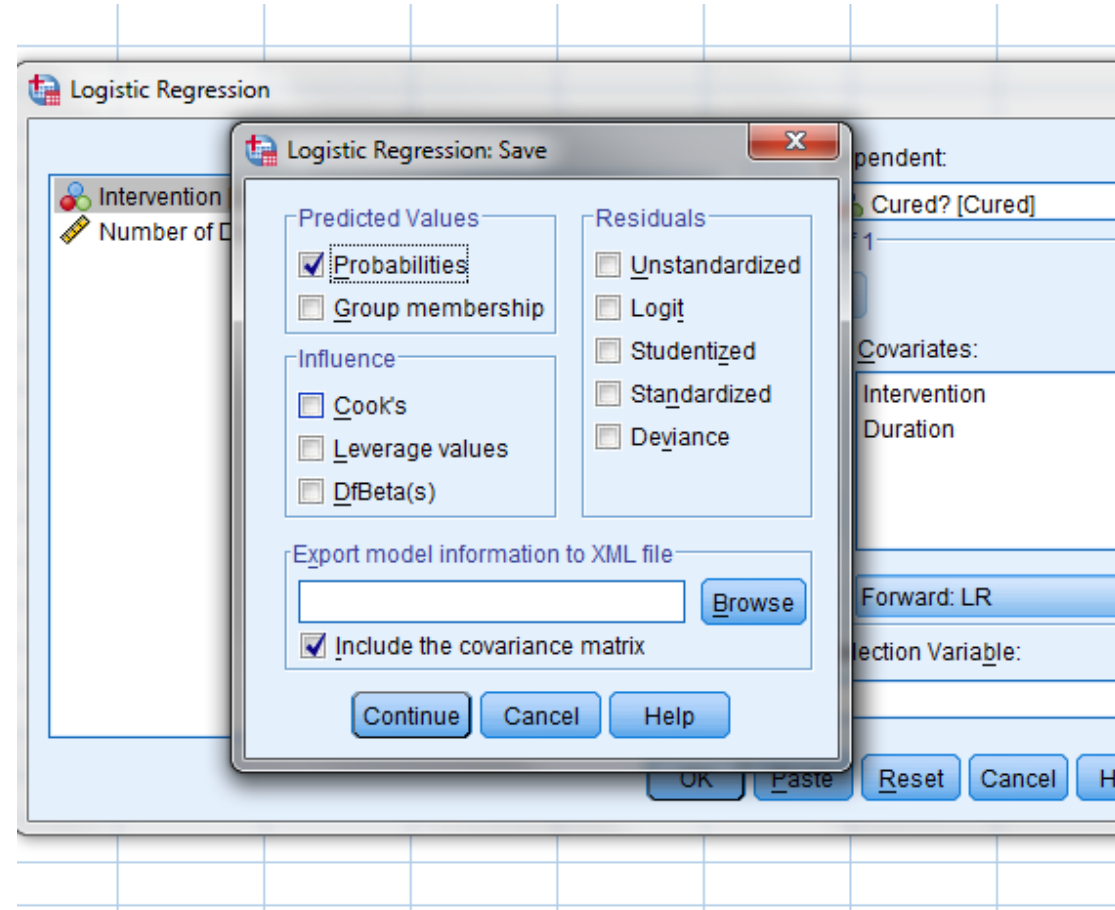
Logistic Regression

Intervention [

Number of D

pendent:

Cured? [Cured]

1

Covariates:

Intervention

Duration

Forward: LR

lection Variable:

OK

Paste

Reset

Cancel

H

Logistic Regression: Save

Predicted Values

Probabilities

Group membership

Influence

Cook's

Leverage values

DfBeta(s)

Residuals

Unstandardized

Logit

Studentized

Standardized

Deviance

Export model information to XML file

Browse

Include the covariance matrix

Continue

Cancel

Help